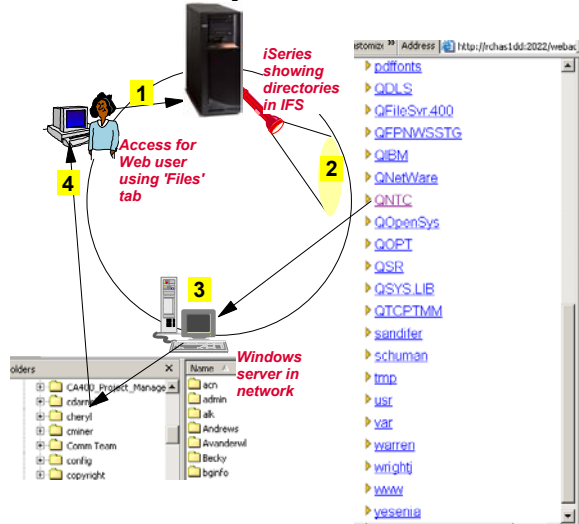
1

iSeries showing directories in IFS

2

Access for Web user using 'Files' tab

4

3

Windows server in network

ustomiz » Address http://rchas1dd:2022/webac

pdffonts
QDLS
QFileSvr.400
QFPNWSSTG
QIBM
QNetWare
QNTC
QOpenSys
QOPT
QSR
QSYS.LIB
QTCPTMM
sandifer
schuman
tmp
usr
var
warren
wrightj
www
yesenia

olders

CA400_Project_Manage
cdarm
cheryl
cminer
Comm Team
config
copyright

Name
acn
admin
alk
Andrews
Avanderwl
Becky
bginfo